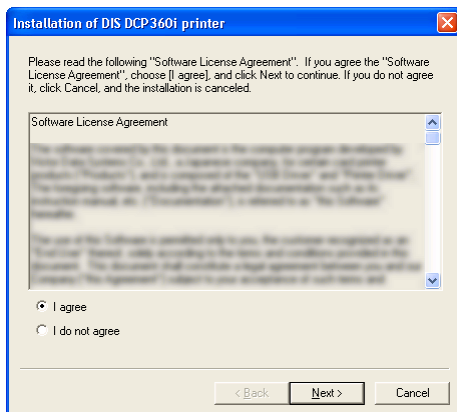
Installation of DIS DCP360i printer

Please read the following "Software License Agreement". If you agree the "Software License Agreement", choose [I agree], and click Next to continue. If you do not agree it, click Cancel, and the installation is canceled.

Software License Agreement

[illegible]

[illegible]

I agree

I do not agree

< Back

Next >

Cancel